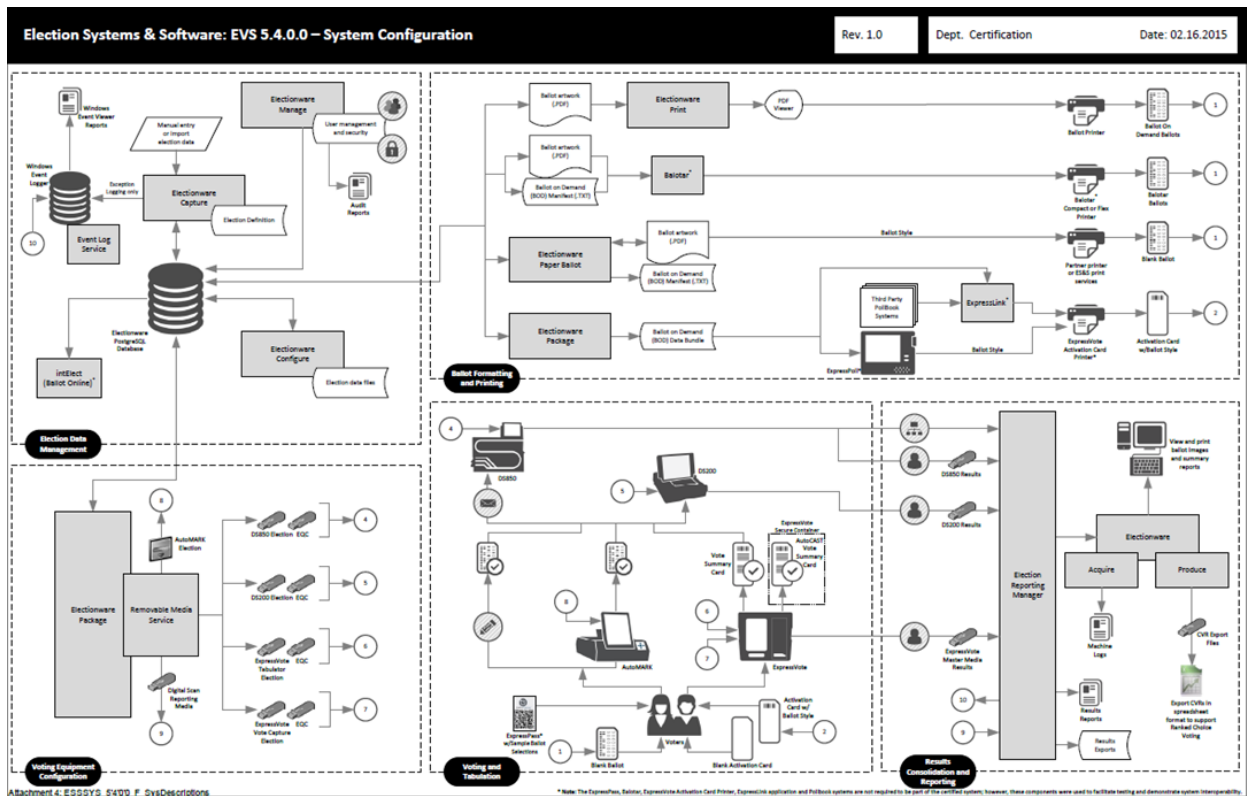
Election Systems & Software: EVS 5.4.0.0 – System Configuration

Rev. 1.0

Dept. Certification

Date: 02.16.2015

Windows Event Viewer Reports

Manual entry or import election data

Electionware Manage

User management and security

Windows Event Logger

Exception Logging only

Electionware Capture

Audit Reports

Election Definition

10

Event Log Service

Electionware PostgreSQL Database

intElect (Ballot Online)*

Electionware Configure

Election data files

Election Data Management

Ballot artwork (.PDF)

Electionware Print

PDF Viewer

Ballot Printer

Ballot On Demand Ballots

1

Ballot artwork (.PDF)

Ballot on Demand (BOD) Manifest (.TXT)

Balotar*

Balotar Compact or Flex Printer

Balotar Ballots

1

Electionware Paper Ballot

Ballot artwork (.PDF)

Ballot on Demand (BOD) Manifest (.TXT)

Ballot Style

Partner printer or ES&S print services

Blank Ballot

1

Third Party PollBook Systems

ExpressLink*

Electionware Package

Ballot on Demand (BOD) Data Bundle

ExpressPoll*

Ballot Style

ExpressVote Activation Card Printer*

Activation Card w/Ballot Style

2

Ballot Formatting and Printing

4

DS850

5

DS200

8

AutoMARK

Vote Summary Card

ExpressVote Secure Container

AutoCAST Vote Summary Card

6

7

ExpressVote

ExpressPass* w/Sample Ballot Selections

1

Blank Ballot

Voters

Activation Card w/ Ballot Style

2

Blank Activation Card

Voting and Tabulation

8

AutoMARK Election

Electionware Package

Removable Media Service

DS850 Election EQC

4

DS200 Election EQC

5

ExpressVote Tabulator Election EQC

6

ExpressVote Vote Capture Election EQC

7

Digital Scan Reporting Media

9

Voting Equipment Configuration

DS850 Results

DS200 Results

Election Reporting Manager

View and print ballot images and summary reports

Electionware

Acquire

Produce

ExpressVote Master Media Results

Machine Logs

CVR Export Files

10

Results Reports

Export CVRs in spreadsheet format to support Ranked Choice Voting

9

Results Exports

Results Consolidation and Reporting

Attachment 4: ESSSYS 5400 F SysDescriptions

* Note: The ExpressPass, Balotar, ExpressVote Activation Card Printer, ExpressLink application and PollBook systems are not required to be part of the certified system; however, these components were used to facilitate testing and demonstrate system interoperability.